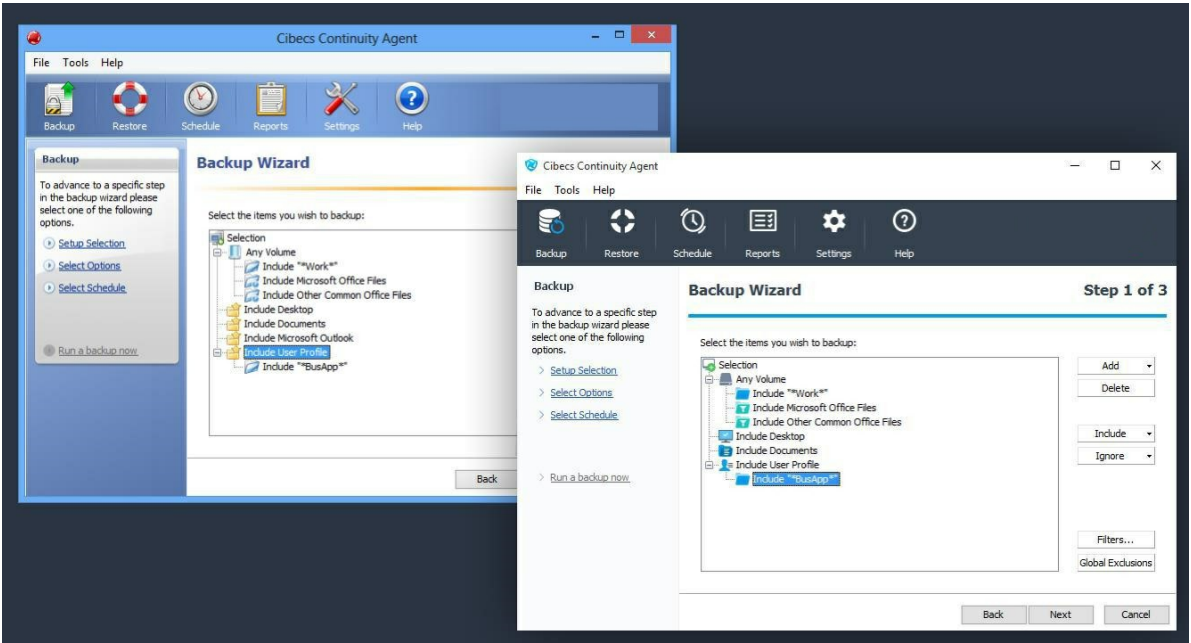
Cibecs Continuity Agent

File Tools Help

Backup Restore Schedule Reports Settings Help

Backup

To advance to a specific step in the backup wizard please select one of the following options.

Setup Selection

Select Options

Select Schedule

Run a backup now

Backup Wizard

Select the items you wish to backup:

Selection
Any Volume
Include "*Work*"
Include Microsoft Office Files
Include Other Common Office Files
Include Desktop
Include Documents
Include Microsoft Outlook
Include User Profile
Include "*BusApp*"

Back

Cibecs Continuity Agent

File Tools Help

Backup Restore Schedule Reports Settings Help

Backup

To advance to a specific step in the backup wizard please select one of the following options.

Setup Selection

Select Options

Select Schedule

Run a backup now

Backup Wizard

Step 1 of 3

Select the items you wish to backup:

Selection
Any Volume
Include "*Work*"
Include Microsoft Office Files
Include Other Common Office Files
Include Desktop
Include Documents
Include User Profile
Include "*BusApp*"

Add
Delete
Include
Ignore
Filters...
Global Exclusions

Back Next Cancel